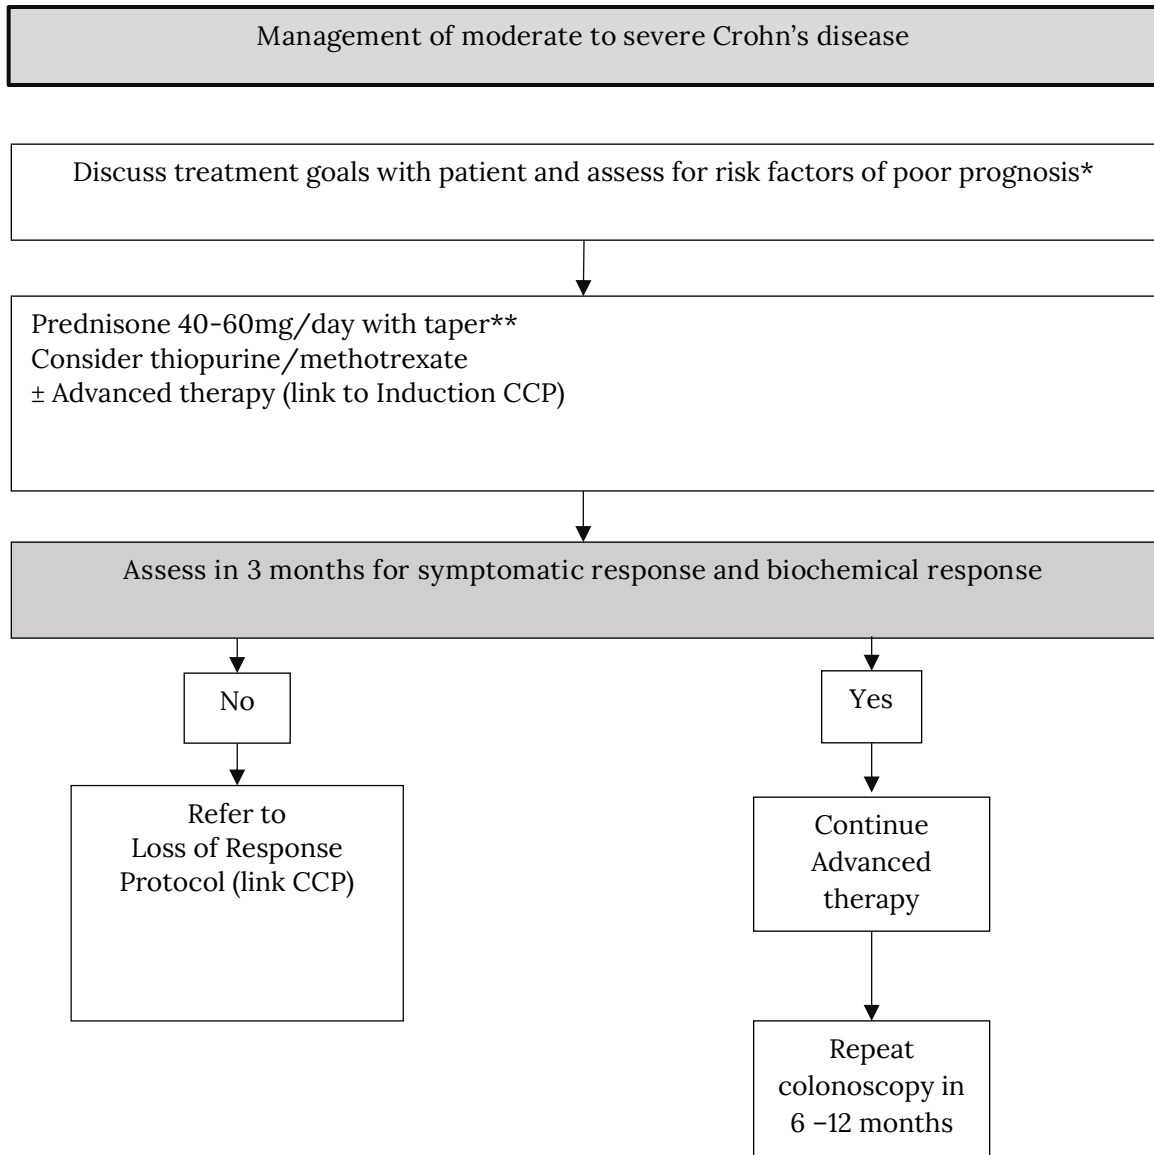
Management of moderate to severe Crohn’s disease

Discuss treatment goals with patient and assess for risk factors of poor prognosis*

Prednisone 40-60mg/day with taper**
Consider thiopurine/methotrexate
± Advanced therapy (link to Induction CCP)

Assess in 3 months for symptomatic response and biochemical response

No

Yes

Refer to Loss of Response Protocol (link CCP)

Continue Advanced therapy

Repeat colonoscopy in 6 –12 months